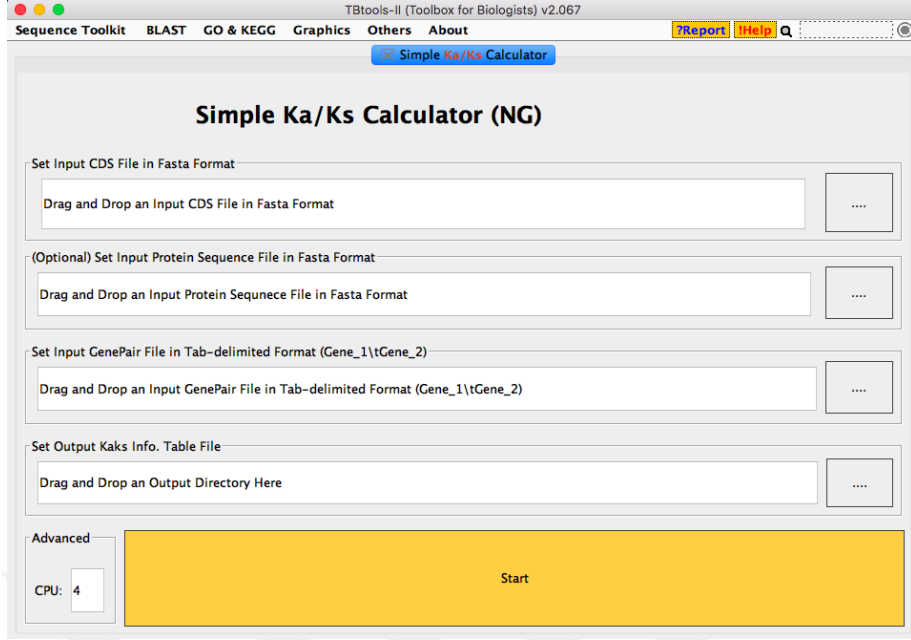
TBtools-II (Toolbox for Biologists) v2.067

Sequence Toolkit BLAST GO & KEGG Graphics Others About

?Report !Help

Simple Ka/Ks Calculator

Simple Ka/Ks Calculator (NG)

Set Input CDS File in Fasta Format

Drag and Drop an Input CDS File in Fasta Format

....

(Optional) Set Input Protein Sequence File in Fasta Format

Drag and Drop an Input Protein Sequnece File in Fasta Format

....

Set Input GenePair File in Tab-delimited Format (Gene_1\tGene_2)

Drag and Drop an Input GenePair File in Tab-delimited Format (Gene_1\tGene_2)

....

Set Output Kaks Info. Table File

Drag and Drop an Output Directory Here

....

Advanced

CPU: 4

Start